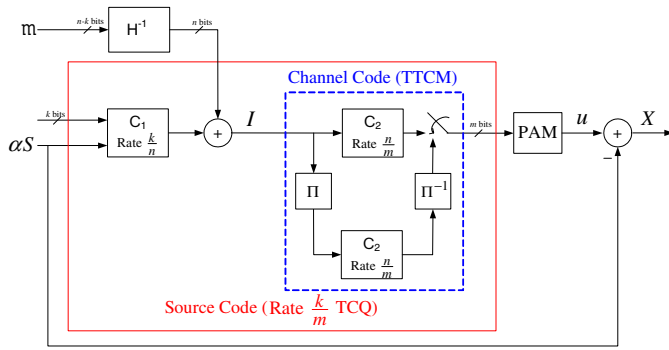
$\mathfrak{m}$

n-k bits

$H^{-1}$

n bits

k bits

$\alpha S$

$C_1$

Rate $\frac{k}{n}$

+

$I$

Channel Code (TTCM)

$C_2$

Rate $\frac{n}{m}$

$\Pi$

$\Pi^{-1}$

$C_2$

Rate $\frac{n}{m}$

m bits

PAM

$u$

+

$X$

−

Source Code (Rate $\frac{k}{m}$ TCQ)